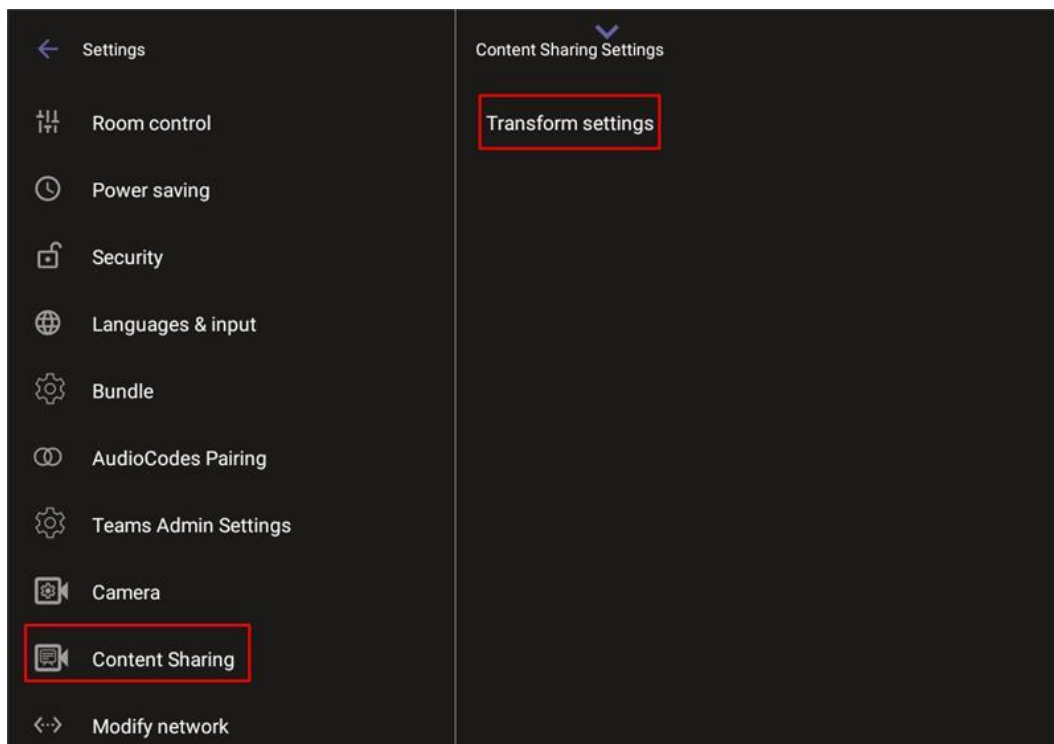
Settings

Room control

Power saving

Security

Languages & input

Bundle

AudioCodes Pairing

Teams Admin Settings

Camera

Content Sharing

Modify network

Content Sharing Settings

Transform settings